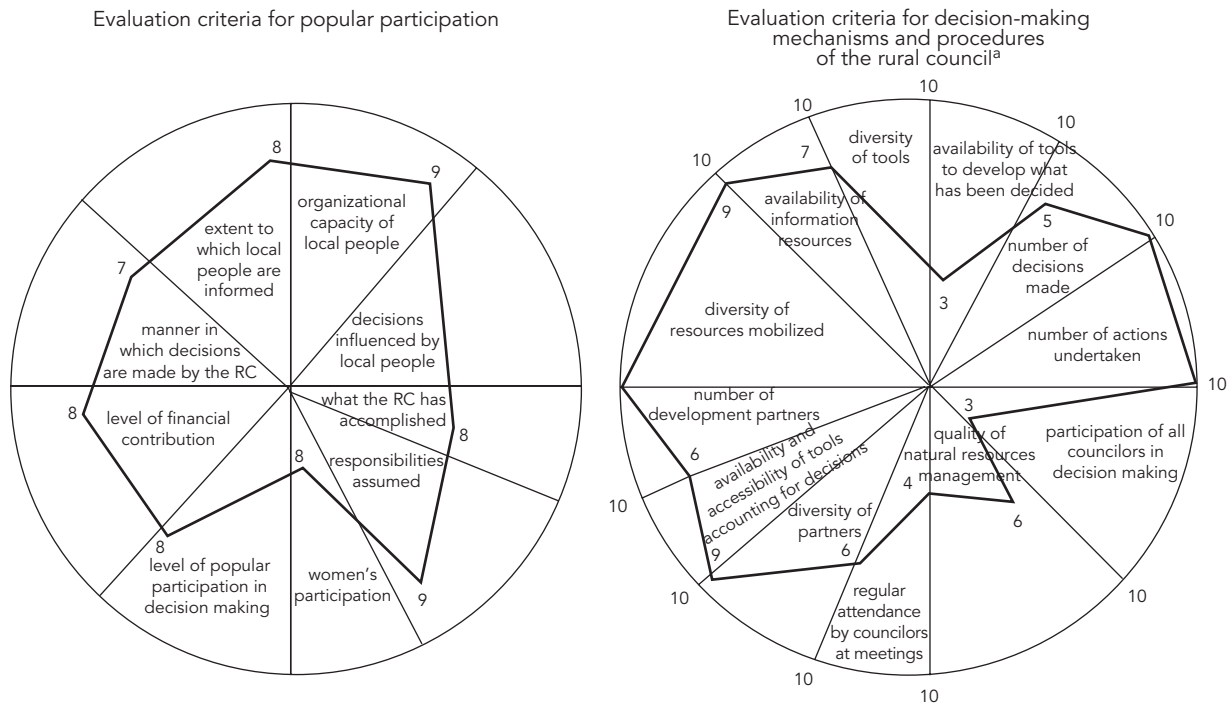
Evaluation criteria for popular participation

8
9
extent to which local people are informed
organizational capacity of local people
7
manner in which decisions are made by the RC
decisions influenced by local people
8
level of financial contribution
what the RC has accomplished
8
8
responsibilities assumed
8
level of popular participation in decision making
women's participation
9

Evaluation criteria for decision-making mechanisms and procedures of the rural council$^a$

10
10
10
diversity of tools
availability of tools to develop what has been decided
10
7
availability of information resources
9
5
number of decisions made
10
3
diversity of resources mobilized
number of actions undertaken
10
number of development partners
3
6
availability and accessibility of tools accounting for decisions
quality of natural resources management
participation of all councilors in decision making
10
4
diversity of partners
6
9
6
10
regular attendance by councilors at meetings
10
10
10